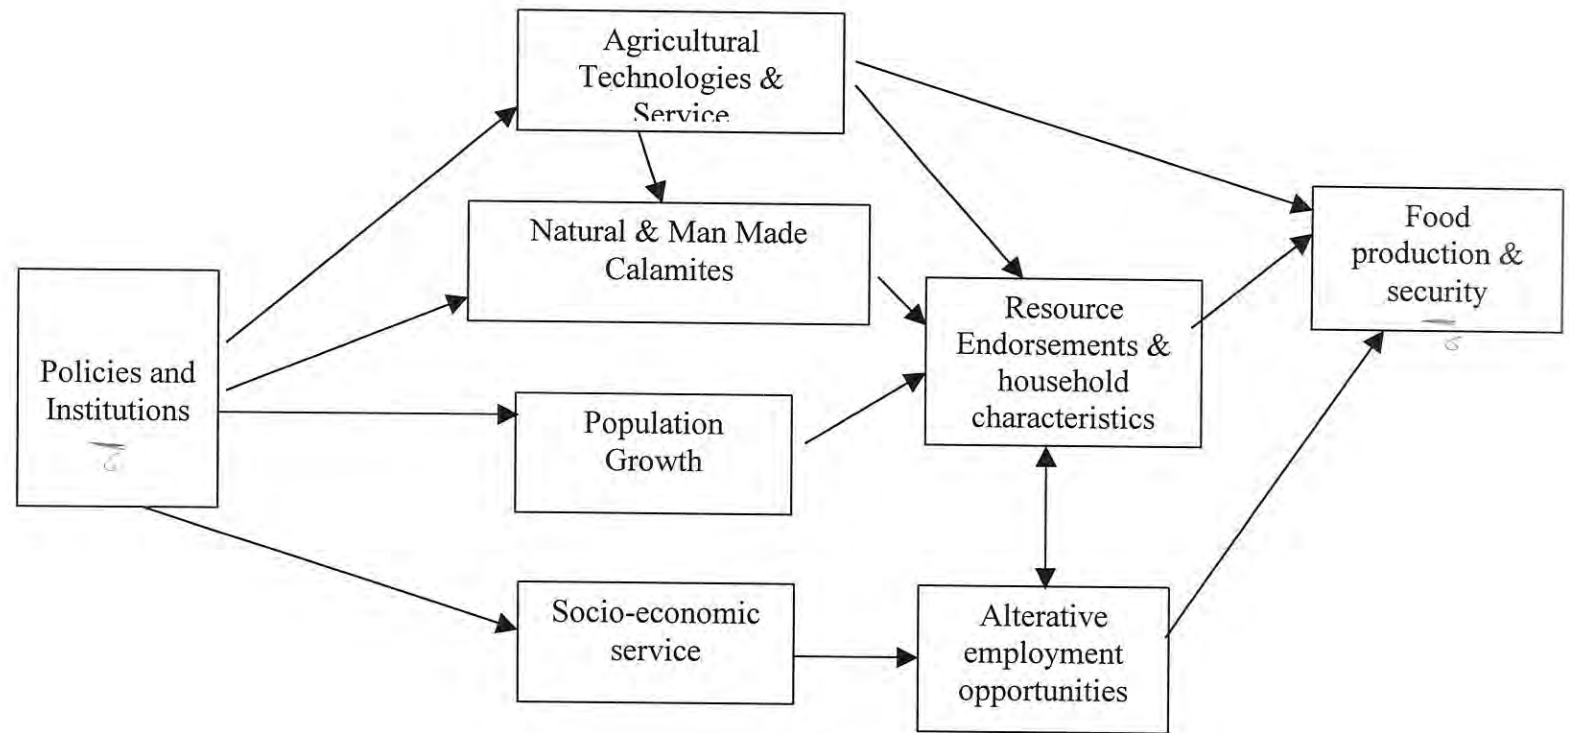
Agricultural Technologies & Service

Natural & Man Made Calamites

Policies and Institutions

Population Growth

Resource Endorsements & household characteristics

Food production & security

Socio-economic service

Alterative employment opportunities